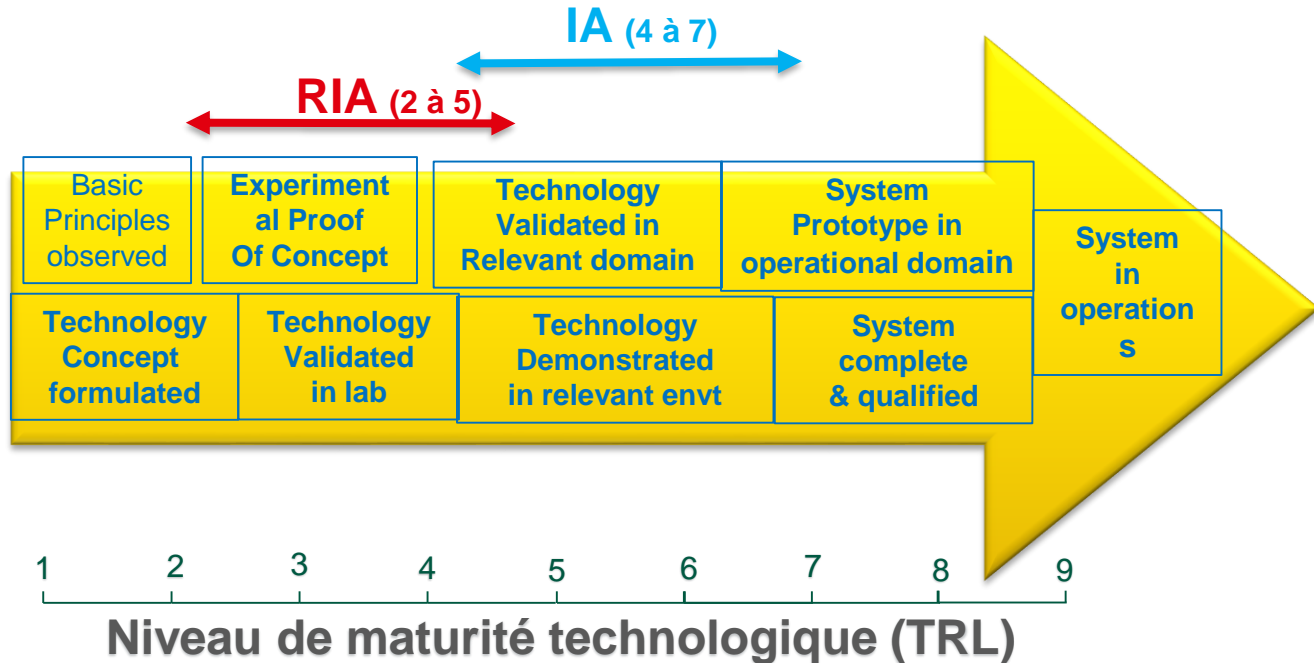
IA (4 à 7)

RIA (2 à 5)

Basic Principles observed

Experimental Proof Of Concept

Technology Validated in Relevant domain

System Prototype in operational domain

System in operations

Technology Concept formulated

Technology Validated in lab

Technology Demonstrated in relevant envt

System complete & qualified

1 2 3 4 5 6 7 8 9

Niveau de maturité technologique (TRL)